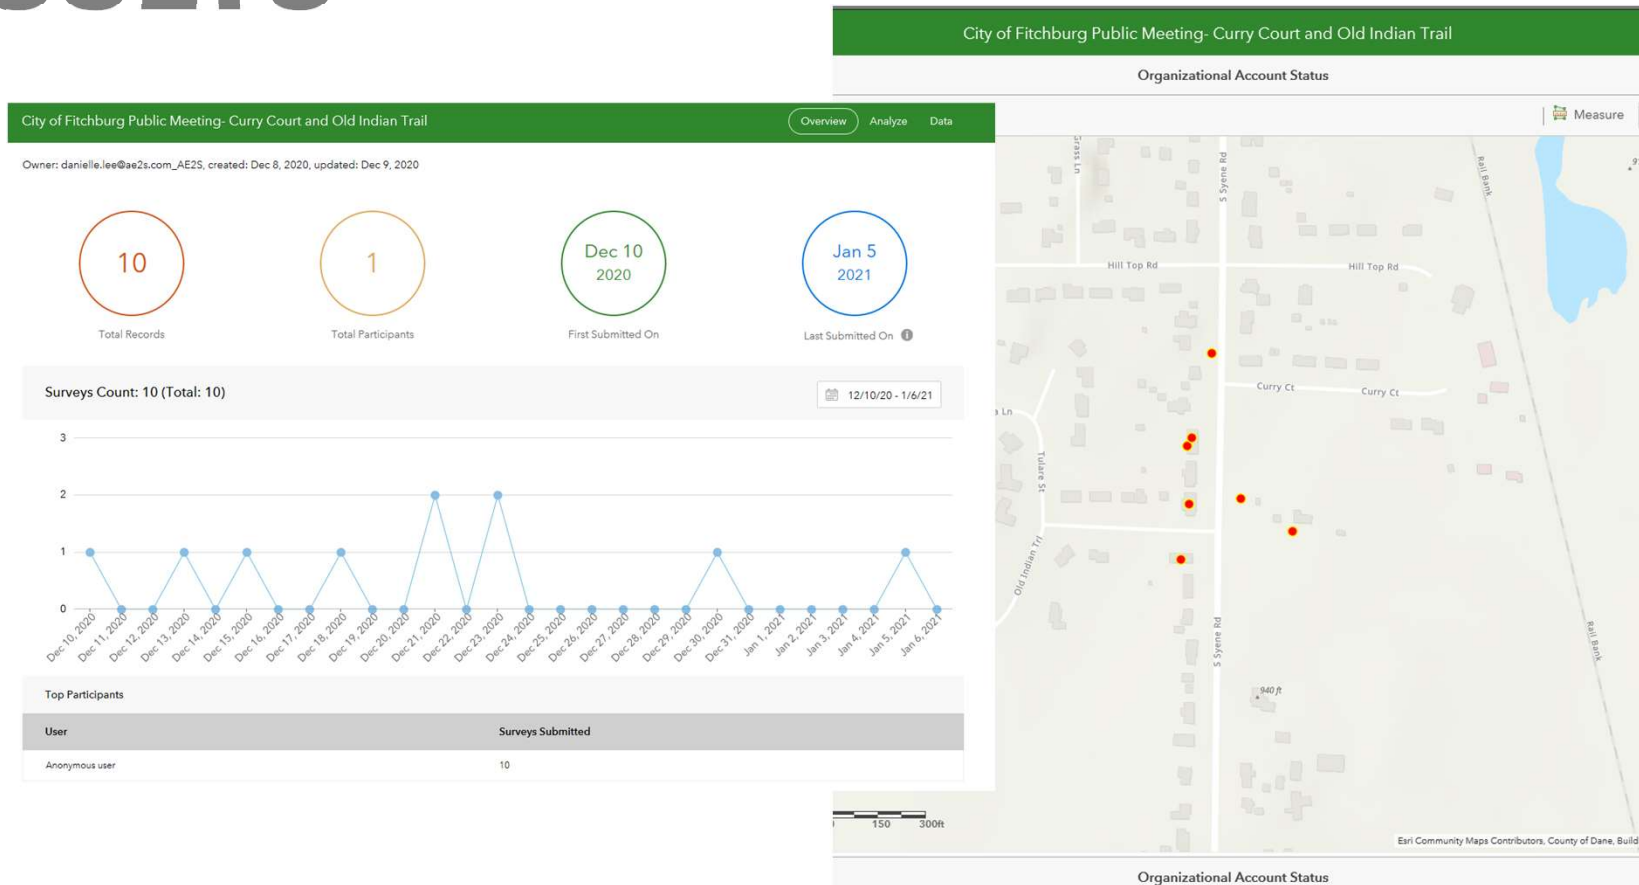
City of Fitchburg Public Meeting- Curry Court and Old Indian Trail

Overview Analyze Data

Owner: danielle.lee@ae2s.com_AE2S, created: Dec 8, 2020, updated: Dec 9, 2020

10
Total Records

1
Total Participants

Dec 10 2020
First Submitted On

Jan 5 2021
Last Submitted On

Surveys Count: 10 (Total: 10)

12/10/20 - 1/6/21

3
2
1
0

Dec 10, 2020 Dec 11, 2020 Dec 12, 2020 Dec 13, 2020 Dec 14, 2020 Dec 15, 2020 Dec 16, 2020 Dec 17, 2020 Dec 18, 2020 Dec 19, 2020 Dec 20, 2020 Dec 21, 2020 Dec 22, 2020 Dec 23, 2020 Dec 24, 2020 Dec 25, 2020 Dec 26, 2020 Dec 27, 2020 Dec 28, 2020 Dec 29, 2020 Dec 30, 2020 Dec 31, 2020 Jan 1, 2021 Jan 2, 2021 Jan 3, 2021 Jan 4, 2021 Jan 5, 2021 Jan 6, 2021

Top Participants

| User | Surveys Submitted |
|---|---|
| Anonymous user | 10 |

City of Fitchburg Public Meeting- Curry Court and Old Indian Trail

Organizational Account Status

Measure

Grass Ln
S Syene Rd
Rail Bank
Hill Top Rd
Hill Top Rd
Curry Ct
Curry Ct
a Ln
Tulare St
Old Indian Trl
S Syene Rd
940 ft
Rail Bank

150 300ft

Esri Community Maps Contributors, County of Dane, Build

Organizational Account Status